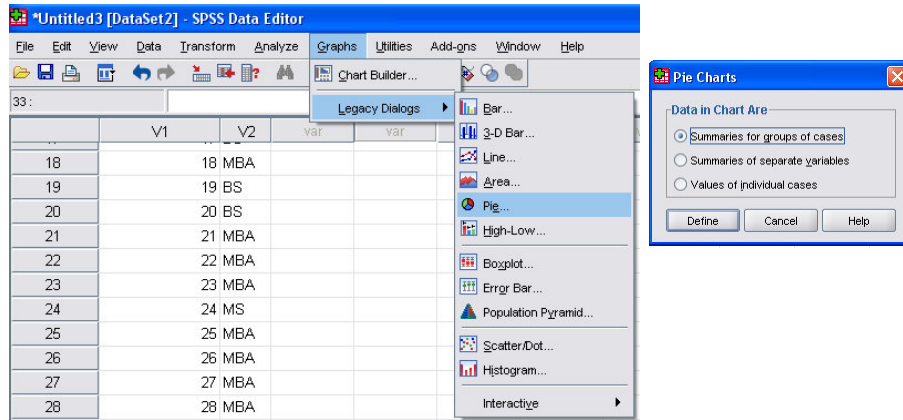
*Untitled3 [DataSet2] - SPSS Data Editor

File Edit View Data Transform Analyze Graphs Utilities Add-ons Window Help

Chart Builder...

Legacy Dialogs

33 :

| | V1 | V2 | var | var |
|---|---|---|---|---|
| 18 | 18 | MBA | | |
| 19 | 19 | BS | | |
| 20 | 20 | BS | | |
| 21 | 21 | MBA | | |
| 22 | 22 | MBA | | |
| 23 | 23 | MBA | | |
| 24 | 24 | MS | | |
| 25 | 25 | MBA | | |
| 26 | 26 | MBA | | |
| 27 | 27 | MBA | | |
| 28 | 28 | MBA | | |

Bar...
3-D Bar...
Line...
Area...
Pie...
High-Low...
Boxplot...
Error Bar...
Population Pyramid...
Scatter/Dot...
Histogram...
Interactive

Pie Charts

Data in Chart Are
Summaries for groups of cases
Summaries of separate variables
Values of individual cases

Define Cancel Help